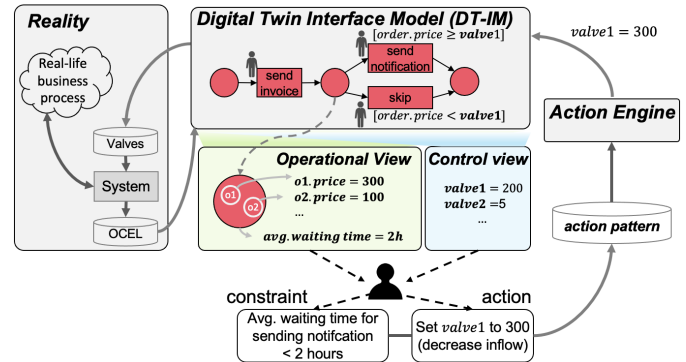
Reality

Real-life business process

Valves

System

OCEL

Digital Twin Interface Model (DT-IM)

send invoice

$[order.price \geq \mathbf{valve1}]$

send notification

skip

$[order.price < \mathbf{valve1}]$

$valve1 = 300$

Action Engine

Operational View

o1

o2

$\mathbf{o1.}\boldsymbol{price} = \mathbf{300}$

$\mathbf{o2.}\boldsymbol{price} = \mathbf{100}$

...

$\boldsymbol{avg.waiting\ time} = \mathbf{2h}$

Control view

$\mathbf{valve1} = 200$

$\mathbf{valve2} = 5$

...

action pattern

constraint

action

Avg. waiting time for sending notifcation < 2 hours

Set $valve1$ to 300 (decrease inflow)